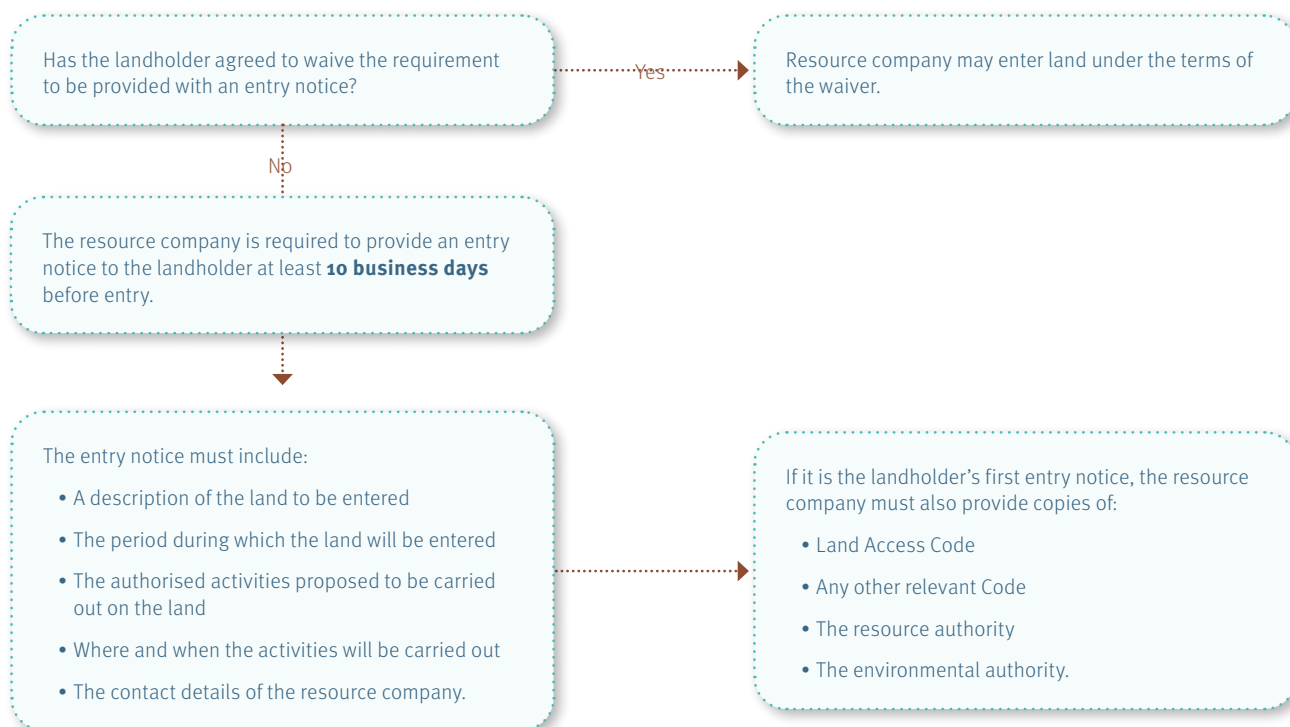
Has the landholder agreed to waive the requirement to be provided with an entry notice?

Yes

Resource company may enter land under the terms of the waiver.

No

The resource company is required to provide an entry notice to the landholder at least **10 business days** before entry.

The entry notice must include:

• A description of the land to be entered
• The period during which the land will be entered
• The authorised activities proposed to be carried out on the land
• Where and when the activities will be carried out
• The contact details of the resource company.

If it is the landholder's first entry notice, the resource company must also provide copies of:

• Land Access Code
• Any other relevant Code
• The resource authority
• The environmental authority.